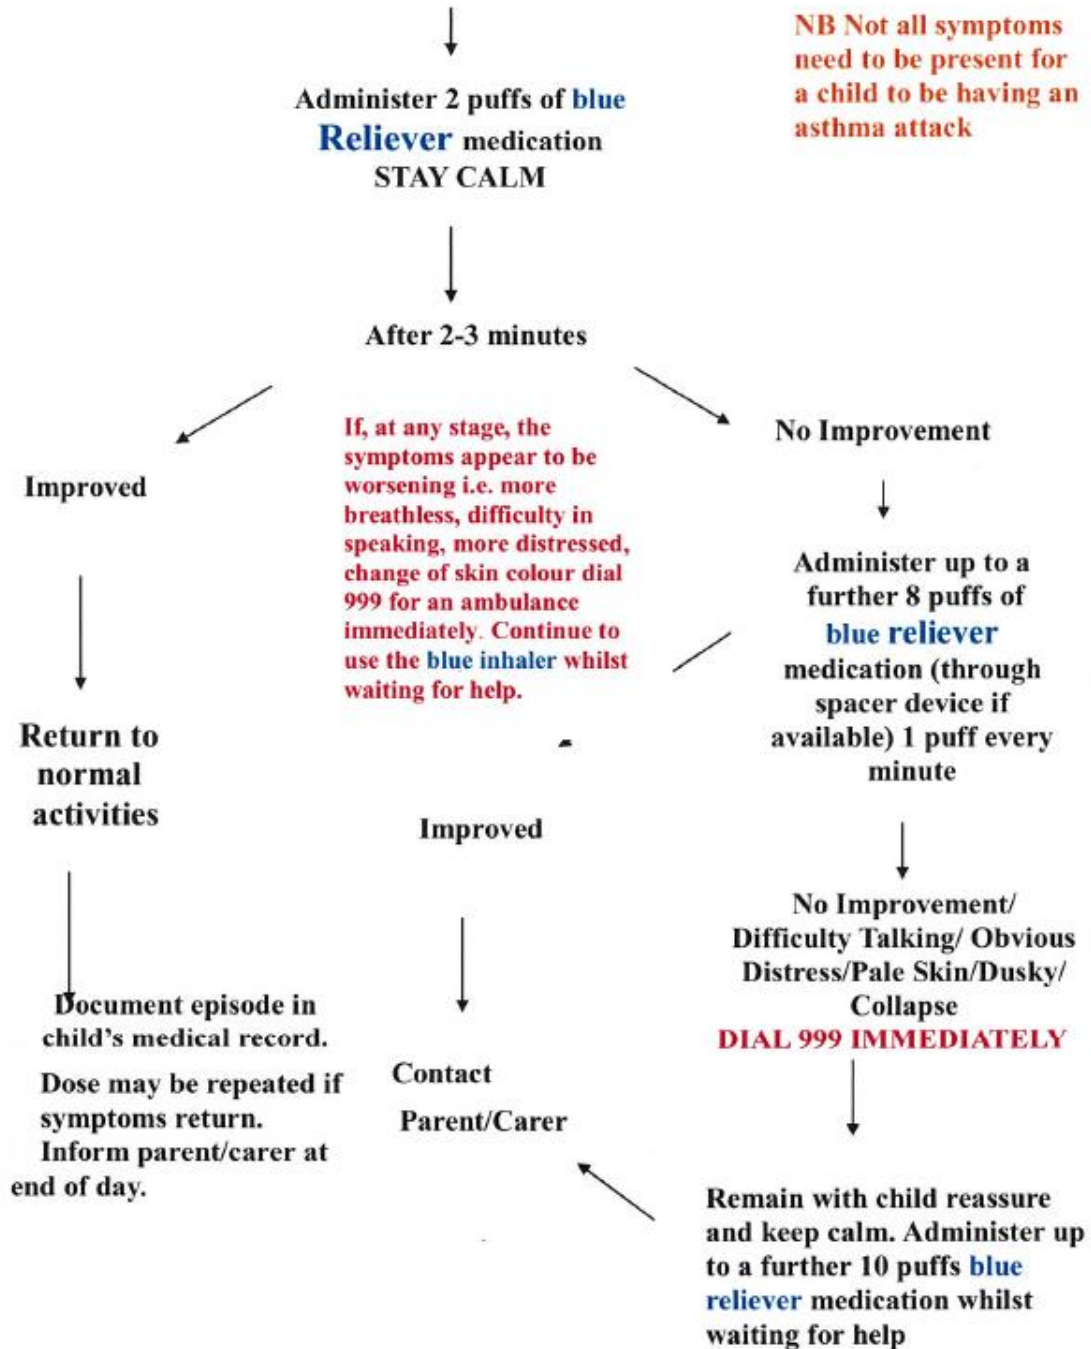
NB Not all symptoms need to be present for a child to be having an asthma attack

Administer 2 puffs of blue Reliever medication
STAY CALM

After 2-3 minutes

Improved

Return to normal activities

Document episode in child's medical record.

Dose may be repeated if symptoms return.
Inform parent/carer at end of day.

If, at any stage, the symptoms appear to be worsening i.e. more breathless, difficulty in speaking, more distressed, change of skin colour dial 999 for an ambulance immediately. Continue to use the blue inhaler whilst waiting for help.

Improved

Contact
Parent/Carer

No Improvement

Administer up to a further 8 puffs of blue reliever medication (through spacer device if available) 1 puff every minute

No Improvement/ Difficulty Talking/ Obvious Distress/Pale Skin/Dusky/ Collapse
DIAL 999 IMMEDIATELY

Remain with child reassure and keep calm. Administer up to a further 10 puffs blue reliever medication whilst waiting for help